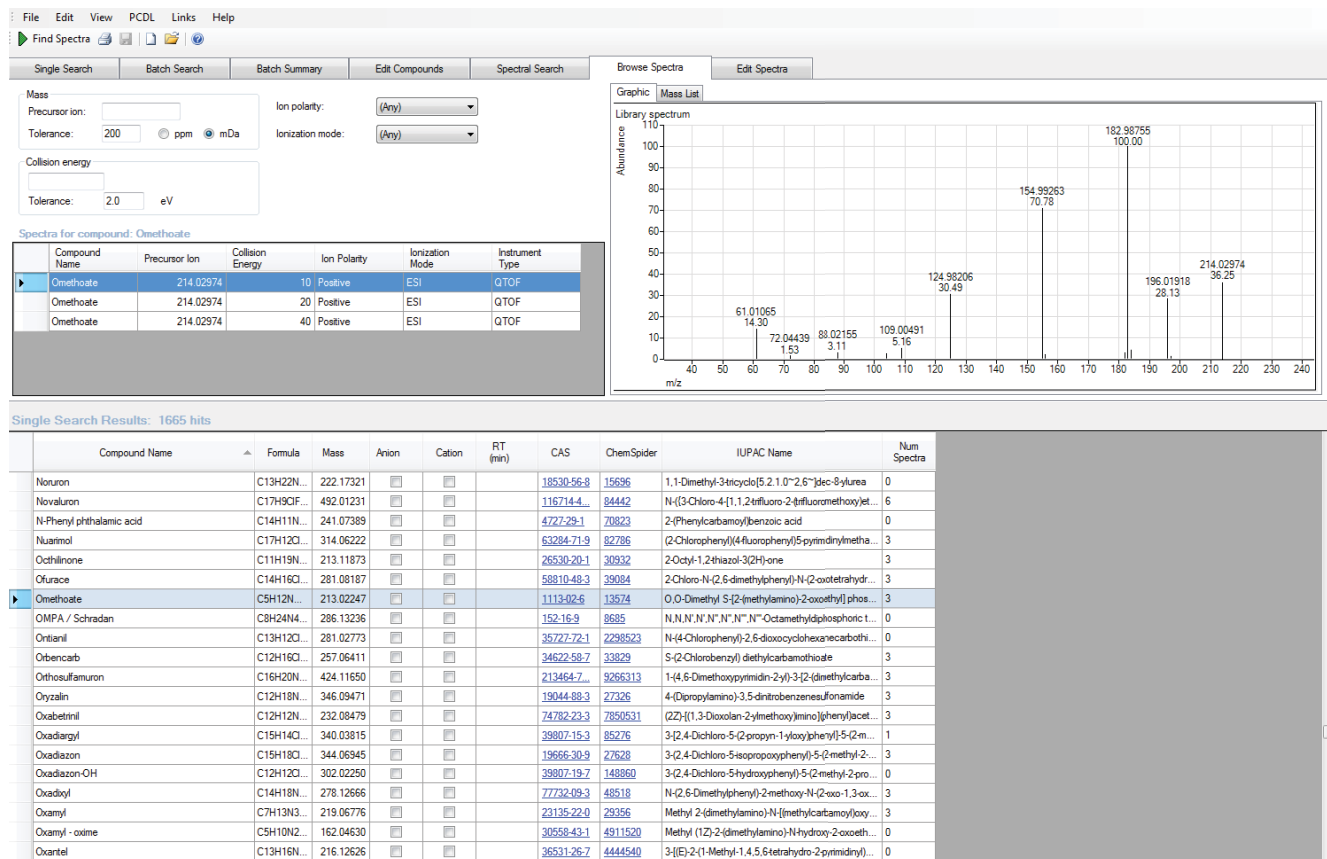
File Edit View PCDL Links Help

Find Spectra

Single Search | Batch Search | Batch Summary | Edit Compounds | Spectral Search | Browse Spectra | Edit Spectra

Mass
Precursor ion:
Tolerance: 200 ppm mDa

Ion polarity: (Any)
Ionization mode: (Any)

Collision energy
Tolerance: 2.0 eV

Graphic | Mass List

Library spectrum

Abundance

110, 100, 90, 80, 70, 60, 50, 40, 30, 20, 10, 0

182.98755 100.00
154.99263 70.78
124.98206 30.49
214.02974 36.25
196.01918 28.13
61.01065 14.30
72.04439 1.53
88.02155 3.11
109.00491 5.16

40 50 60 70 80 90 100 110 120 130 140 150 160 170 180 190 200 210 220 230 240
m/z

Spectra for compound: Omethoate

| Compound Name | Precursor Ion | Collision Energy | Ion Polarity | Ionization Mode | Instrument Type |
|---|---|---|---|---|---|
| Omethoate | 214.02974 | 10 | Positive | ESI | QTOF |
| Omethoate | 214.02974 | 20 | Positive | ESI | QTOF |
| Omethoate | 214.02974 | 40 | Positive | ESI | QTOF |

Single Search Results: 1665 hits

| Compound Name | Formula | Mass | Anion | Cation | RT (min) | CAS | ChemSpider | IUPAC Name | Num Spectra |
|---|---|---|---|---|---|---|---|---|---|
| Noruron | C13H22N... | 222.17321 | | | | 18530-56-8 | 15696 | 1,1-Dimethyl-3-tricyclo[5.2.1.0~2,6~]dec-8-ylurea | 0 |
| Novaluron | C17H9ClF... | 492.01231 | | | | 116714-4... | 84442 | N-[(3-Chloro-4-[1,1,2-trifluoro-2-(trifluoromethoxy)et... | 6 |
| N-Phenyl phthalamic acid | C14H11N... | 241.07389 | | | | 4727-29-1 | 70823 | 2-(Phenylcarbamoyl)benzoic acid | 0 |
| Nuarimol | C17H12Cl... | 314.06222 | | | | 63284-71-9 | 82786 | (2-Chlorophenyl)(4-fluorophenyl)5-pyrimidinylmetha... | 3 |
| Octhilinone | C11H19N... | 213.11873 | | | | 26530-20-1 | 30932 | 2-Octyl-1,2-thiazol-3(2H)-one | 3 |
| Ofurace | C14H16Cl... | 281.08187 | | | | 58810-48-3 | 39084 | 2-Chloro-N-(2,6-dimethylphenyl)-N-(2-oxotetrahydr... | 3 |
| Omethoate | C5H12N... | 213.02247 | | | | 1113-02-6 | 13574 | O,O-Dimethyl S-[2-(methylamino)-2-oxoethyl] phos... | 3 |
| OMPA / Schradan | C8H24N4... | 286.13236 | | | | 152-16-9 | 8685 | N,N,N',N",N"',N"',N""-Octamethyldiphosphoric t... | 0 |
| Ontianil | C13H12Cl... | 281.02773 | | | | 35727-72-1 | 2298523 | N-(4-Chlorophenyl)-2,6-dioxocyclohexanecarbothi... | 0 |
| Orbencarb | C12H16Cl... | 257.06411 | | | | 34622-58-7 | 33829 | S-(2-Chlorobenzyl) diethylcarbamothioate | 3 |
| Orthosulfamuron | C16H20N... | 424.11650 | | | | 213464-7... | 9266313 | 1-(4,6-Dimethoxypyrimidin-2-yl)-3-[2-(dimethylcarba... | 3 |
| Oryzalin | C12H18N... | 346.09471 | | | | 19044-88-3 | 27326 | 4-(Dipropylamino)-3,5-dinitrobenzenesulfonamide | 3 |
| Oxabetrinil | C12H12N... | 232.08479 | | | | 74782-23-3 | 7850531 | (2Z)-[(1,3-Dioxolan-2-ylmethoxy)imino](phenyl)acet... | 3 |
| Oxadiargyl | C15H14Cl... | 340.03815 | | | | 39807-15-3 | 85276 | 3-[2,4-Dichloro-5-(2-propyn-1-yloxy)phenyl]-5-(2-m... | 1 |
| Oxadiazon | C15H18Cl... | 344.06945 | | | | 19666-30-9 | 27628 | 3-(2,4-Dichloro-5-isopropoxyphenyl)-5-(2-methyl-2-... | 3 |
| Oxadiazon-OH | C12H12Cl... | 302.02250 | | | | 39807-19-7 | 148860 | 3-(2,4-Dichloro-5-hydroxyphenyl)-5-(2-methyl-2-pro... | 0 |
| Oxadixyl | C14H18N... | 278.12666 | | | | 77732-09-3 | 48518 | N-(2,6-Dimethylphenyl)-2-methoxy-N-(2-oxo-1,3-ox... | 3 |
| Oxamyl | C7H13N3... | 219.06776 | | | | 23135-22-0 | 29356 | Methyl 2-(dimethylamino)-N-[(methylcarbamoyl)oxy... | 3 |
| Oxamyl - oxime | C5H10N2... | 162.04630 | | | | 30558-43-1 | 4911520 | Methyl (1Z)-2-(dimethylamino)-N-hydroxy-2-oxoeth... | 0 |
| Oxantel | C13H16N... | 216.12626 | | | | 36531-26-7 | 4444540 | 3-[(E)-2-(1-Methyl-1,4,5,6-tetrahydro-2-pyrimidinyl)... | 0 |